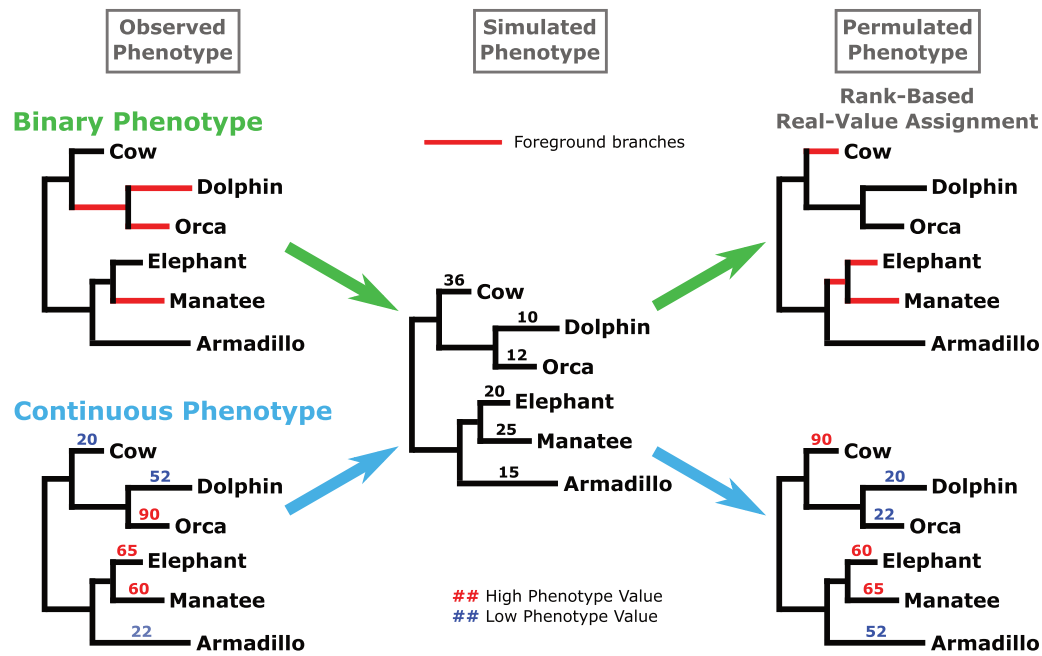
Observed Phenotype

Simulated Phenotype

Permulated Phenotype

Binary Phenotype

Foreground branches

Rank-Based Real-Value Assignment

Cow
Dolphin
Orca
Elephant
Manatee
Armadillo

36 Cow
10 Dolphin
12 Orca
20 Elephant
25 Manatee
15 Armadillo

Cow
Dolphin
Orca
Elephant
Manatee
Armadillo

Continuous Phenotype

20 Cow
52 Dolphin
90 Orca
65 Elephant
60 Manatee
22 Armadillo

## High Phenotype Value
## Low Phenotype Value

90 Cow
20 Dolphin
22 Orca
60 Elephant
65 Manatee
52 Armadillo